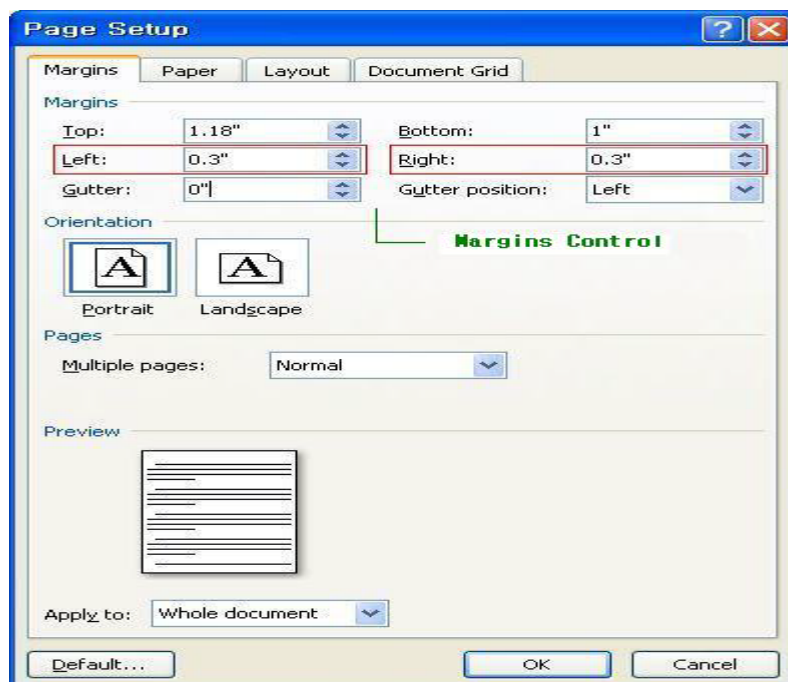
Page Setup

Margins | Paper | Layout | Document Grid

Margins

Top: 1.18"
Bottom: 1"
Left: 0.3"
Right: 0.3"
Gutter: 0"
Gutter position: Left

Margins Control

Orientation

Portrait
Landscape

Pages

Multiple pages: Normal

Preview

Apply to: Whole document

Default...
OK
Cancel